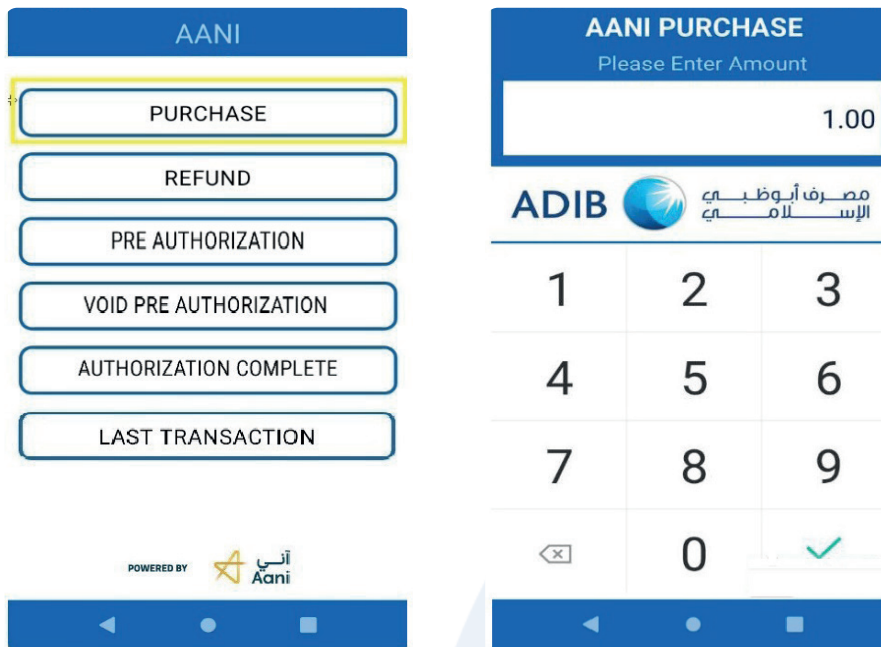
AANI

PURCHASE

REFUND

PRE AUTHORIZATION

VOID PRE AUTHORIZATION

AUTHORIZATION COMPLETE

LAST TRANSACTION

POWERED BY آني Aani

AANI PURCHASE

Please Enter Amount

1.00

ADIB مصرف أبوظبي الإسلامي

1 2 3

4 5 6

7 8 9

0